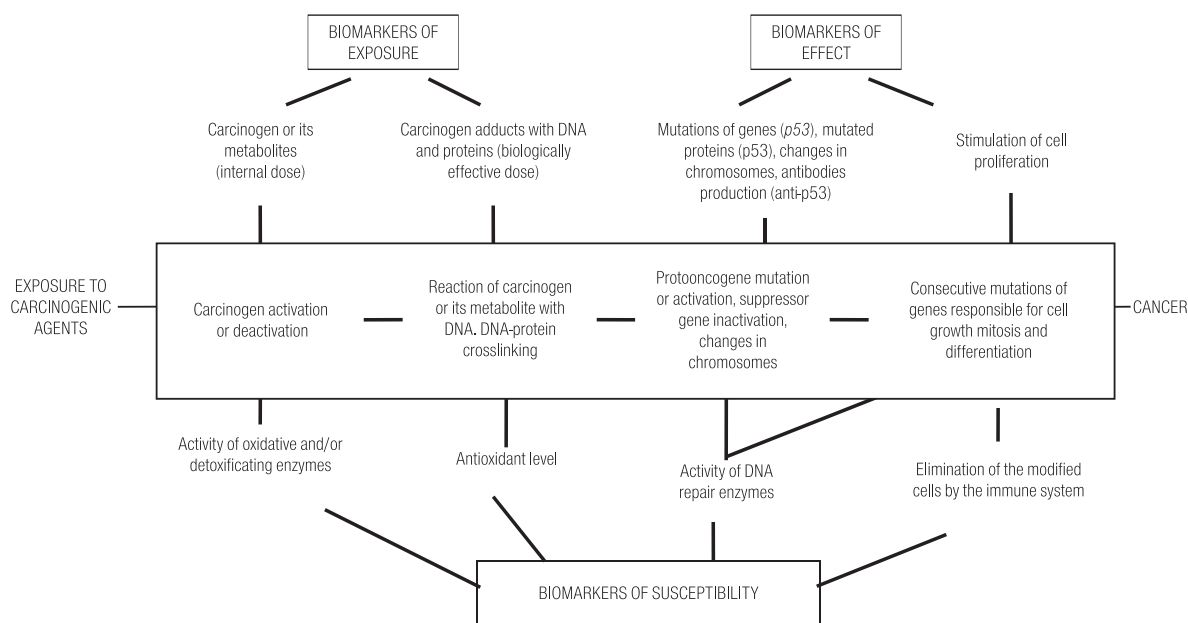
BIOMARKERS OF EXPOSURE

BIOMARKERS OF EFFECT

Carcinogen or its metabolites (internal dose)

Carcinogen adducts with DNA and proteins (biologically effective dose)

Mutations of genes (*p53*), mutated proteins (p53), changes in chromosomes, antibodies production (anti-p53)

Stimulation of cell proliferation

EXPOSURE TO CARCINOGENIC AGENTS

Carcinogen activation or deactivation

Reaction of carcinogen or its metabolite with DNA. DNA-protein crosslinking

Protooncogene mutation or activation, suppressor gene inactivation, changes in chromosomes

Consecutive mutations of genes responsible for cell growth mitosis and differentiation

CANCER

Activity of oxidative and/or detoxificating enzymes

Antioxidant level

Activity of DNA repair enzymes

Elimination of the modified cells by the immune system

BIOMARKERS OF SUSCEPTIBILITY